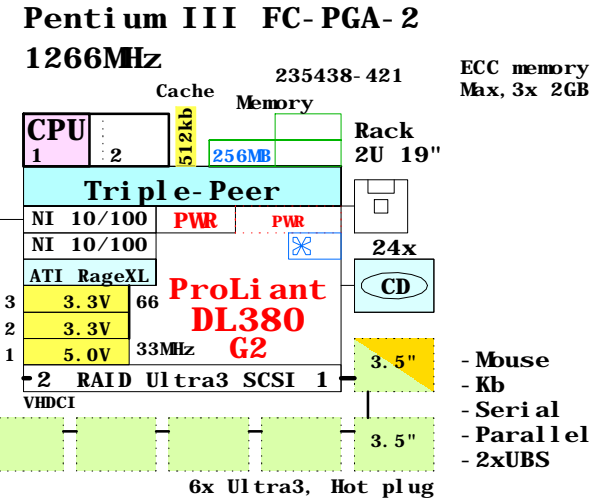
Pentium III FC-PGA-2
1266MHz

235438-421

ECC memory
Max,3x 2GB

Cache

Memory

CPU
1

2

512kb

256MB

Rack
2U 19"

Triple-Peer

NI 10/100

PWR

PWR

NI 10/100

24x

ATI RageXL

CD

ProLiant
DL380
G2

3 3.3V 66
2 3.3V
1 5.0V 33MHz

3.5"

2 RAID Ultra3 SCSI 1

VHDCI

3.5"

-Mouse
-Kb
-Serial
-Parallel
-2xUBS

6x Ultra3, Hot plug